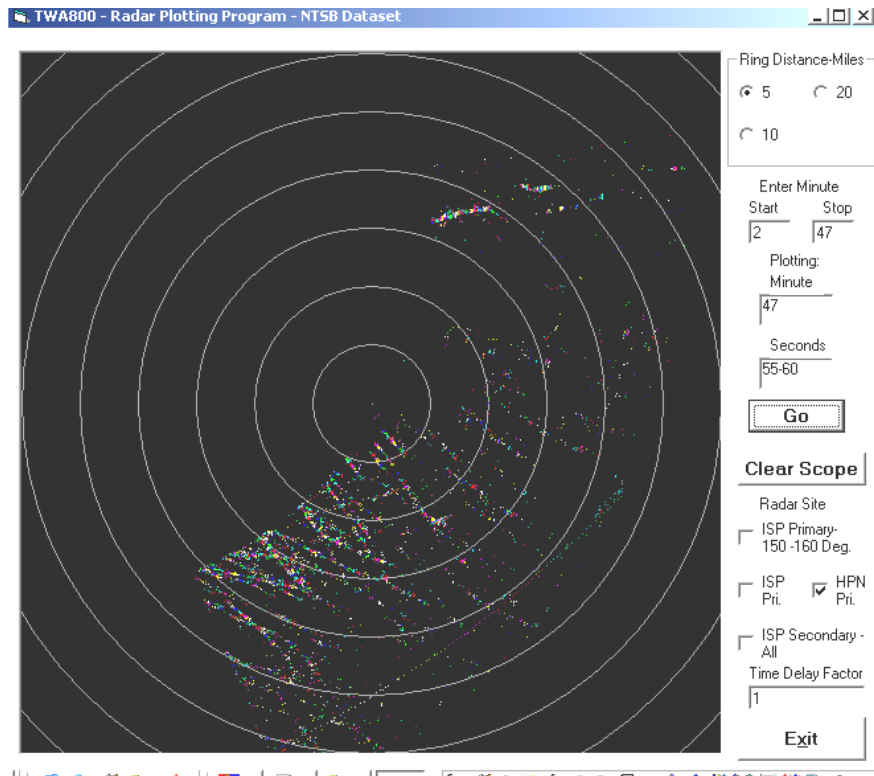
TWA800 - Radar Plotting Program - NTSB Dataset

Ring Distance-Miles
5
20
10

Enter Minute
Start
Stop
2
47

Plotting:
Minute
47

Seconds
55-60

Go

Clear Scope

Radar Site
ISP Primary- 150 -160 Deg.
ISP Pri.
HPN Pri.
ISP Secondary - All
Time Delay Factor
1

Exit